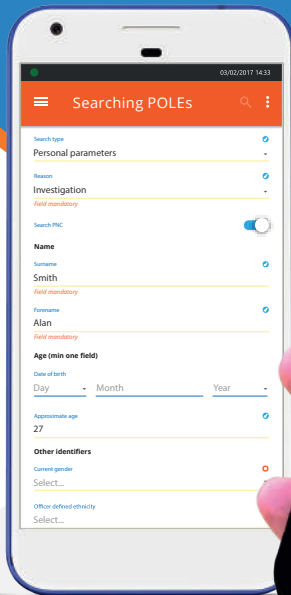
03/02/2017 14:33

Searching POLEs

Search type
Personal parameters

Reason
Investigation
Field mandatory

Search PNC

Name

Surname
Smith
Field mandatory

Forename
Alan
Field mandatory

Age (min one field)

Date of birth
Day
Month
Year

Approximate age
27

Other identifiers

Current gender
Select...

Officer defined ethnicity
Select...